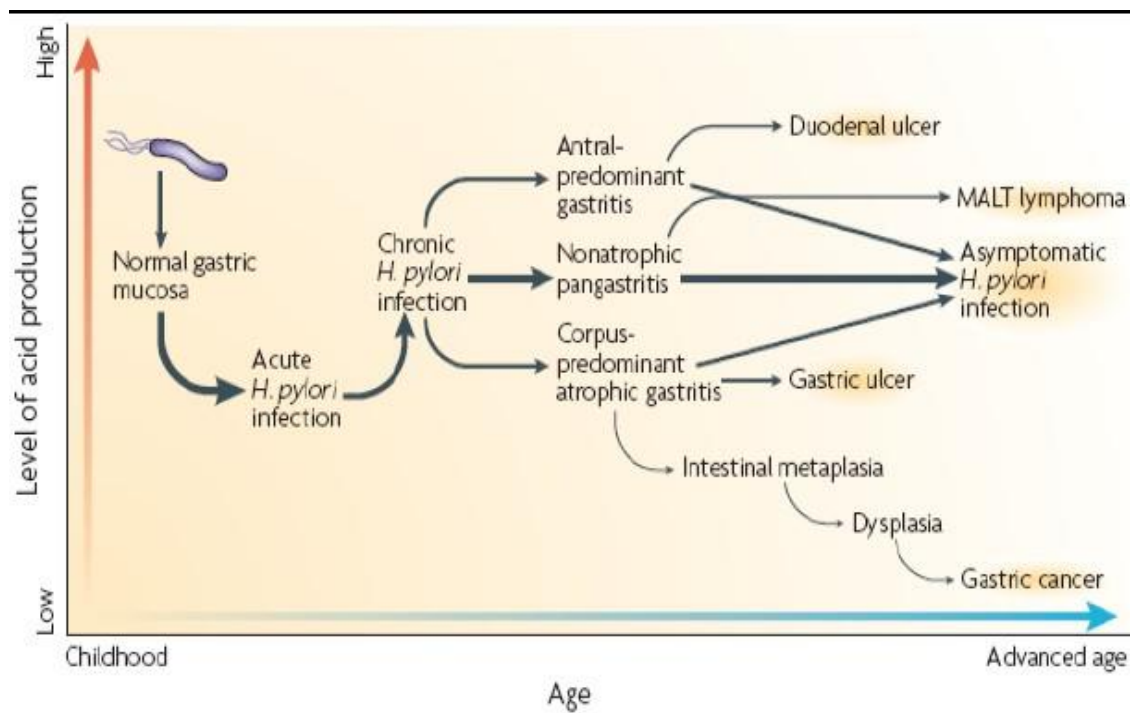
High

Level of acid production

Low

Normal gastric mucosa

Acute H. pylori infection

Chronic H. pylori infection

Antral-predominant gastritis

Nonatrophic pangastritis

Corpus-predominant atrophic gastritis

Duodenal ulcer

MALT lymphoma

Asymptomatic H. pylori infection

Gastric ulcer

Intestinal metaplasia

Dysplasia

Gastric cancer

Childhood

Advanced age

Age